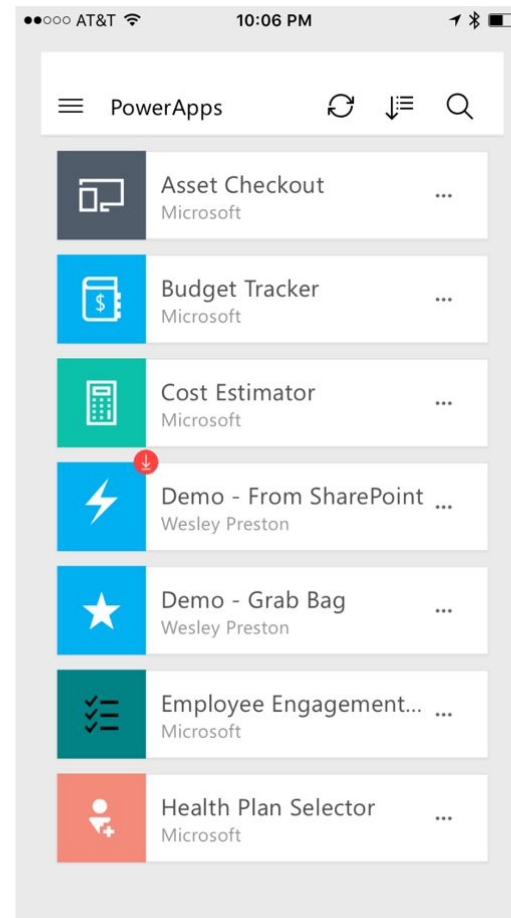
●●○○○ AT&T 10:06 PM

PowerApps

Asset Checkout
Microsoft
...

Budget Tracker
Microsoft
...

Cost Estimator
Microsoft
...

Demo - From SharePoint
Wesley Preston
...

Demo - Grab Bag
Wesley Preston
...

Employee Engagement...
Microsoft
...

Health Plan Selector
Microsoft
...